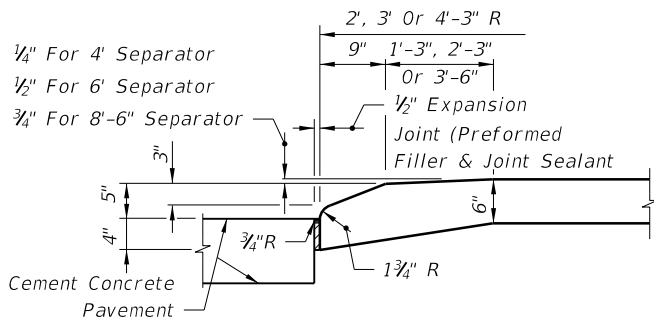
2', 3' Or 4'-3" R

9"

1'-3", 2'-3" Or 3'-6"

$\frac{1}{4}$" For 4' Separator

$\frac{1}{2}$" For 6' Separator

$\frac{3}{4}$" For 8'-6" Separator

$\frac{1}{2}$" Expansion Joint (Preformed Filler & Joint Sealant

3"

5"

4"

6"

$\frac{3}{4}$"R

$1\frac{3}{4}$" R

Cement Concrete Pavement